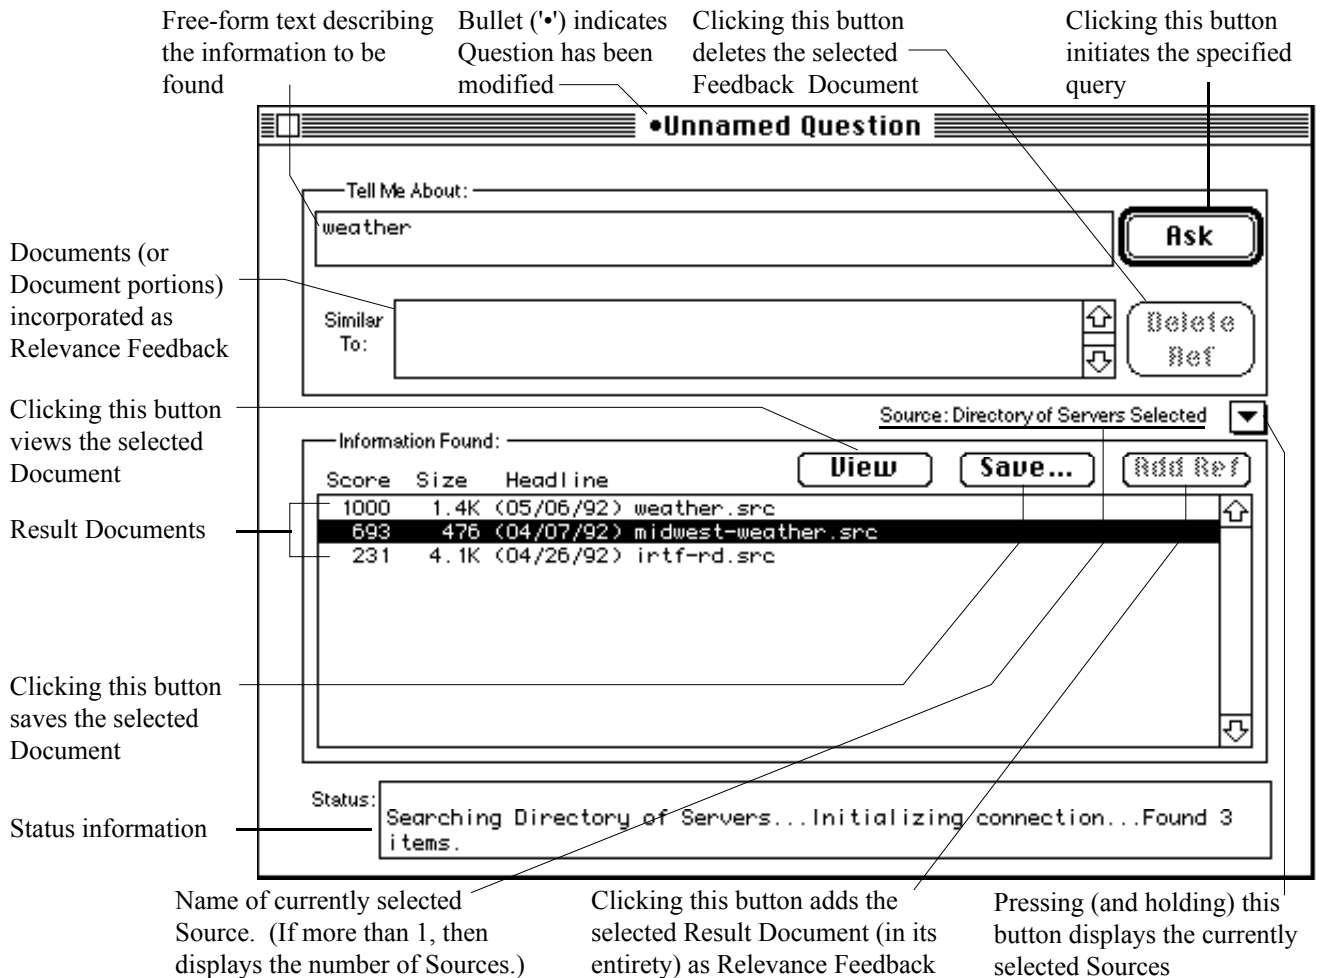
Free-form text describing the information to be found

Bullet ('•') indicates Question has been modified

Clicking this button deletes the selected Feedback Document

Clicking this button initiates the specified query

•Unnamed Question

Tell Me About:

weather

Ask

Documents (or Document portions) incorporated as Relevance Feedback

Similar To:

Delete Ref

Clicking this button views the selected Document

Source: Directory of Servers Selected

Information Found:

View

Save...

Add Ref

| Score | Size | Headline |
|---|---|---|
| 1000 | 1.4K | (05/06/92) weather.src |
| 693 | 476 | (04/07/92) midwest-weather.src |
| 231 | 4.1K | (04/26/92) irtf-rd.src |

Result Documents

Clicking this button saves the selected Document

Status:

Searching Directory of Servers...Initializing connection...Found 3 items.

Status information

Name of currently selected Source. (If more than 1, then displays the number of Sources.)

Clicking this button adds the selected Result Document (in its entirety) as Relevance Feedback

Pressing (and holding) this button displays the currently selected Sources